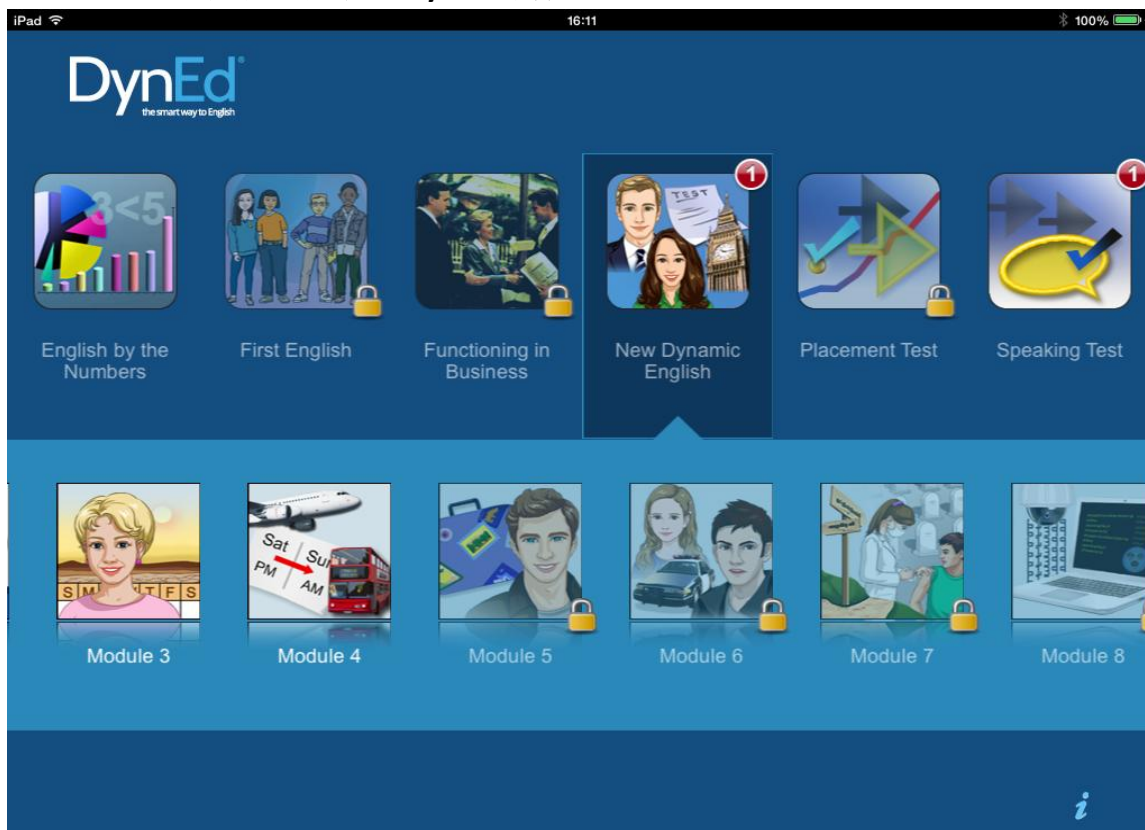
iPad 16:11 100%

DynEd®
the smart way to English

English by the Numbers

First English

Functioning in Business

1
New Dynamic English

Placement Test

1
Speaking Test

Module 3

Module 4

Module 5

Module 6

Module 7

Module 8

i